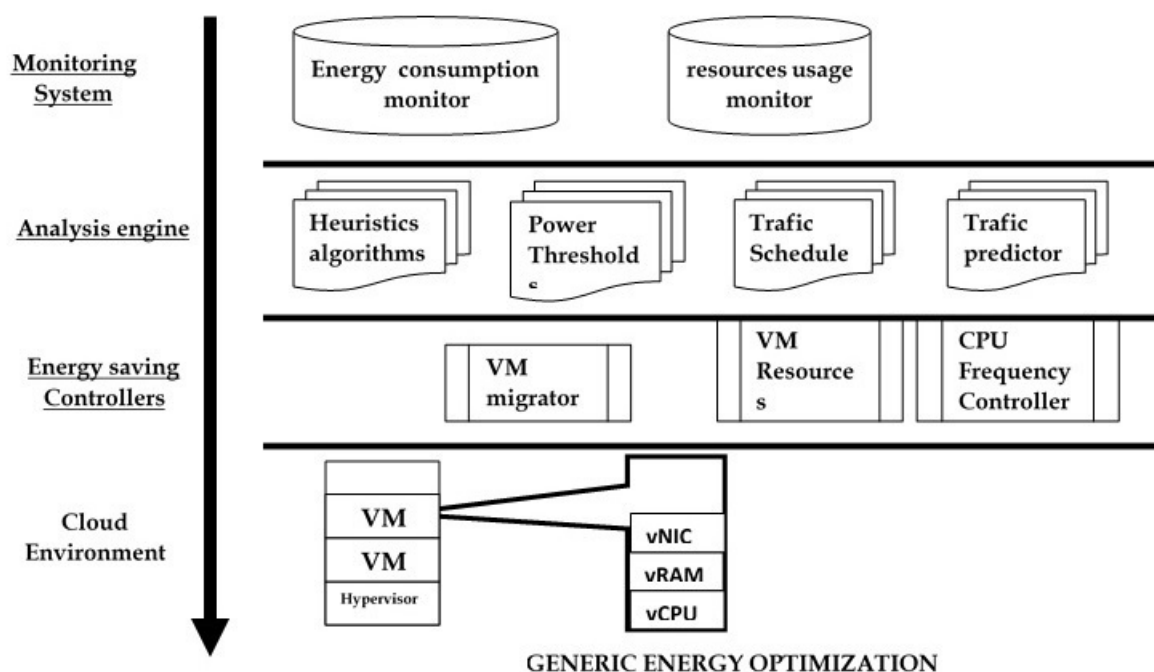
Monitoring System

Energy consumption monitor

resources usage monitor

Analysis engine

Heuristics algorithms

Power Threshold s

Trafic Schedule

Trafic predictor

Energy saving Controllers

VM migrator

VM Resource s

CPU Frequency Controller

Cloud Environment

VM

VM

Hypervisor

vNIC

vRAM

vCPU

GENERIC ENERGY OPTIMIZATION